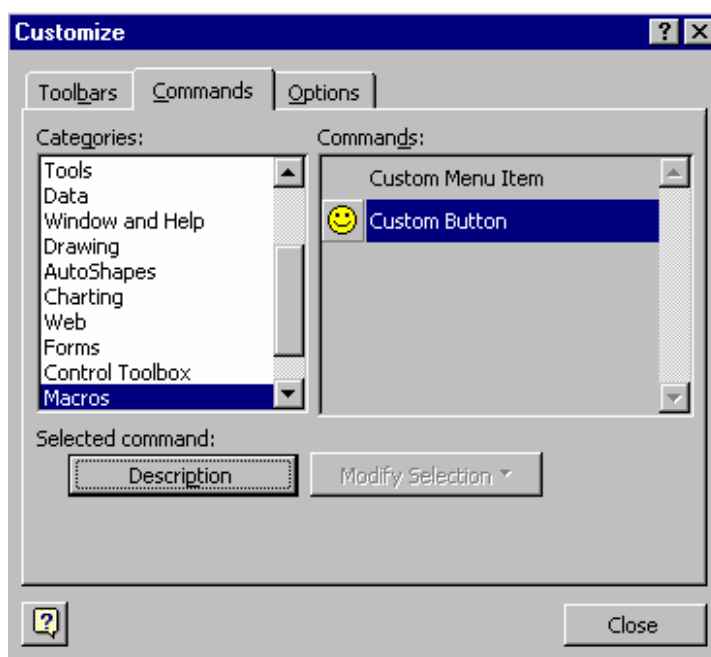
Customize

?

Toolbars

Commands

Options

Categories:

Tools
Data
Window and Help
Drawing
AutoShapes
Charting
Web
Forms
Control Toolbox
Macros

Commands:

Custom Menu Item
Custom Button

Selected command:

Description

Modify Selection

Close